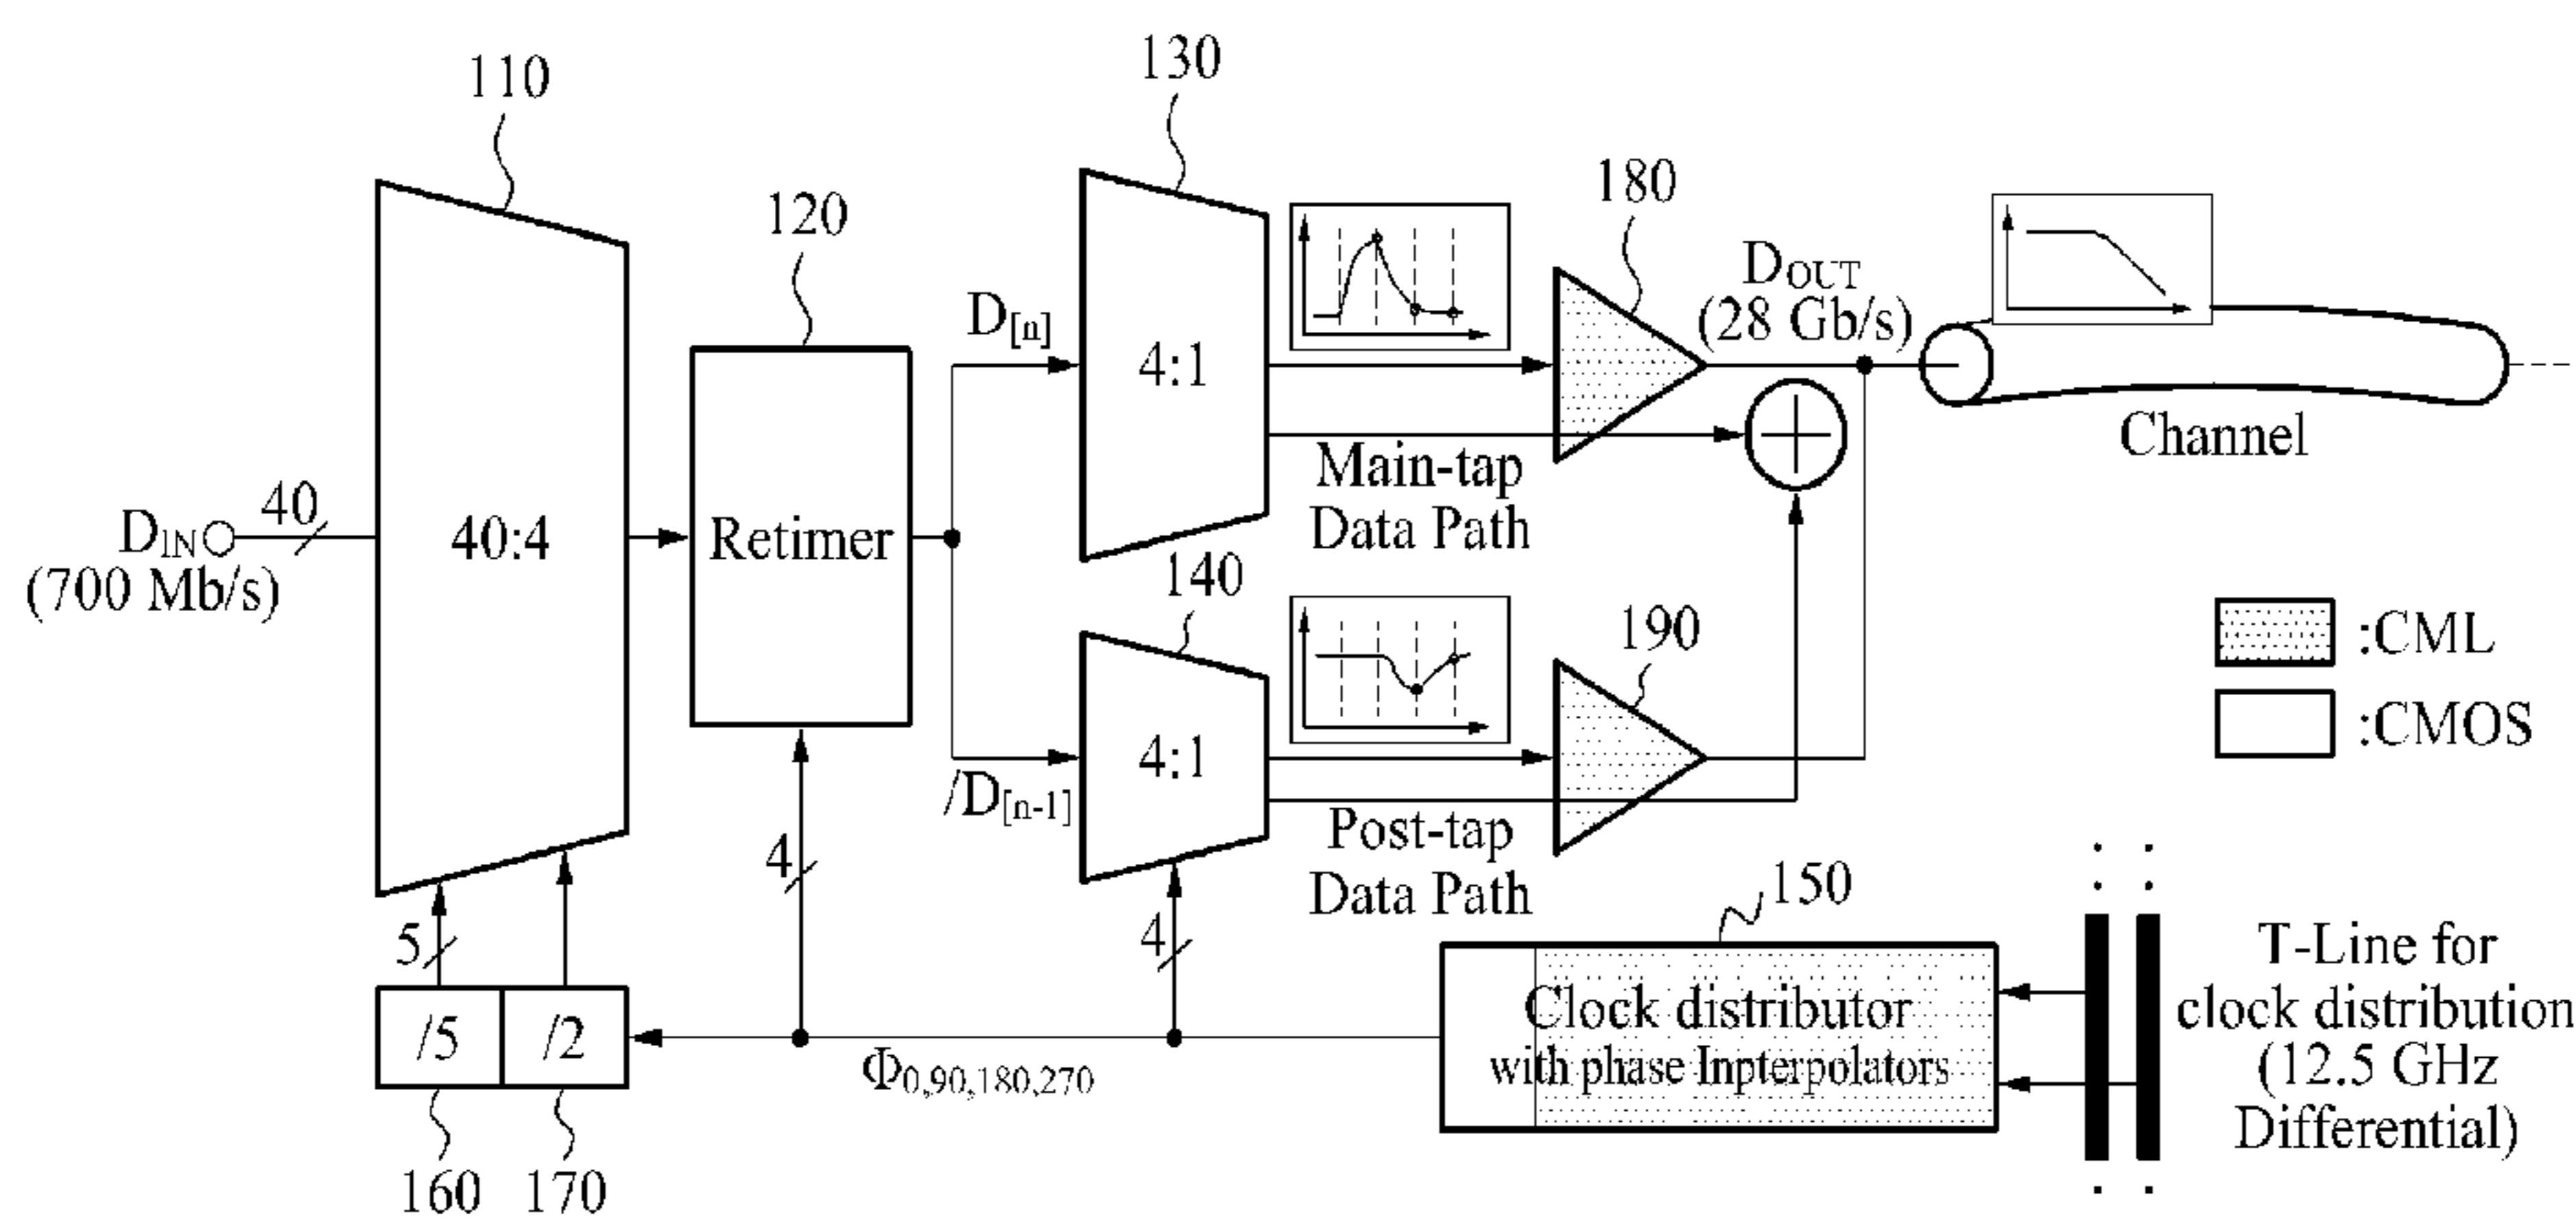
110

120

130

180

$D_{OUT}$
(28 Gb/s)

$D_{[n]}$

4:1

Channel

Main-tap
Data Path

$D_{IN}$
(700 Mb/s)

40

40:4

Retimer

140

4:1

190

:CML

:CMOS

$/D_{[n-1]}$

Post-tap
Data Path

4

5

4

150

T-Line for
clock distribution
(12.5 GHz
Differential)

/5

/2

$\Phi_{0,90,180,270}$

Clock distributor
with phase Inpterpolators

160

170